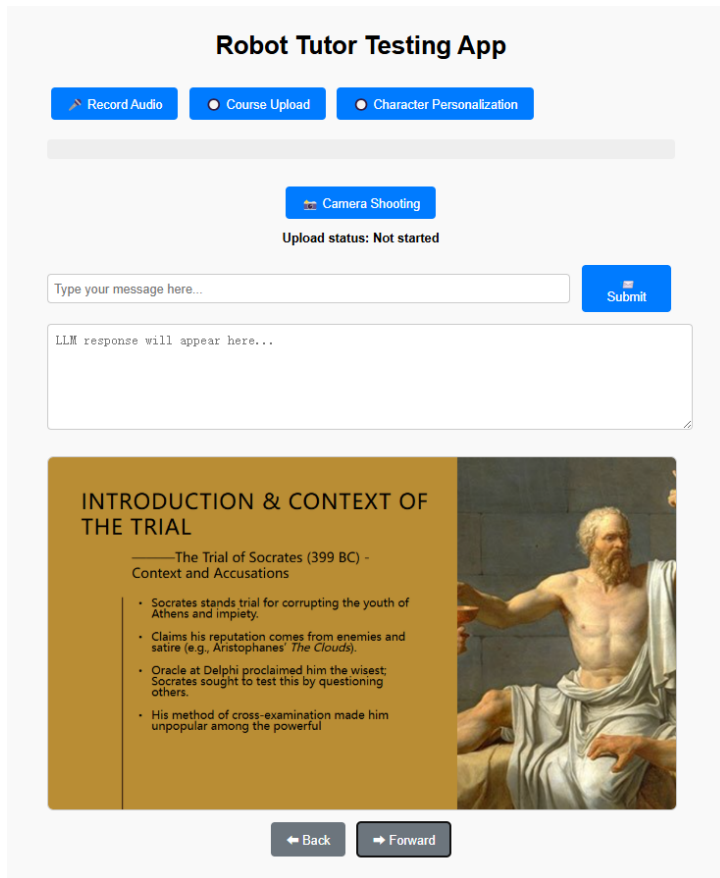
Robot Tutor Testing App

Record Audio

Course Upload

Character Personalization

Camera Shooting

Upload status: Not started

Type your message here...

Submit

LLM response will appear here...

INTRODUCTION & CONTEXT OF THE TRIAL

———The Trial of Socrates (399 BC) - Context and Accusations

• Socrates stands trial for corrupting the youth of Athens and impiety.
• Claims his reputation comes from enemies and satire (e.g., Aristophanes' The Clouds).
• Oracle at Delphi proclaimed him the wisest; Socrates sought to test this by questioning others.
• His method of cross-examination made him unpopular among the powerful

Back

Forward